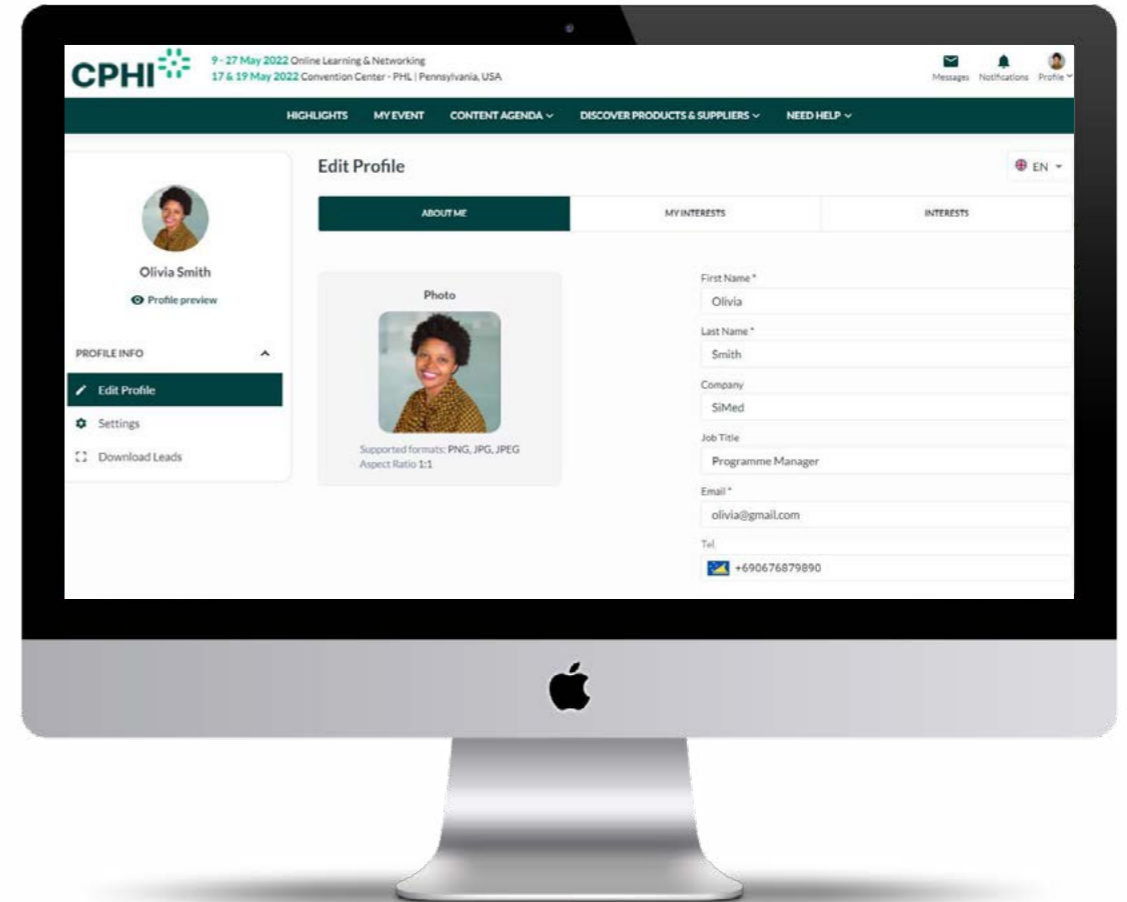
CPHI

9 - 27 May 2022 Online Learning & Networking
17 & 19 May 2022 Convention Center - PHL | Pennsylvania, USA

Messages Notifications Profile

HIGHLIGHTS MY EVENT CONTENT AGENDA DISCOVER PRODUCTS & SUPPLIERS NEED HELP

Olivia Smith

Profile preview

PROFILE INFO

Edit Profile

Settings

Download Leads

Edit Profile

EN

ABOUT ME | MY INTERESTS | INTERESTS

Photo

Supported formats: PNG, JPG, JPEG
Aspect Ratio 1:1

First Name *
Olivia

Last Name *
Smith

Company
SiMed

Job Title
Programme Manager

Email *
olivia@gmail.com

Tel.
+690676879890